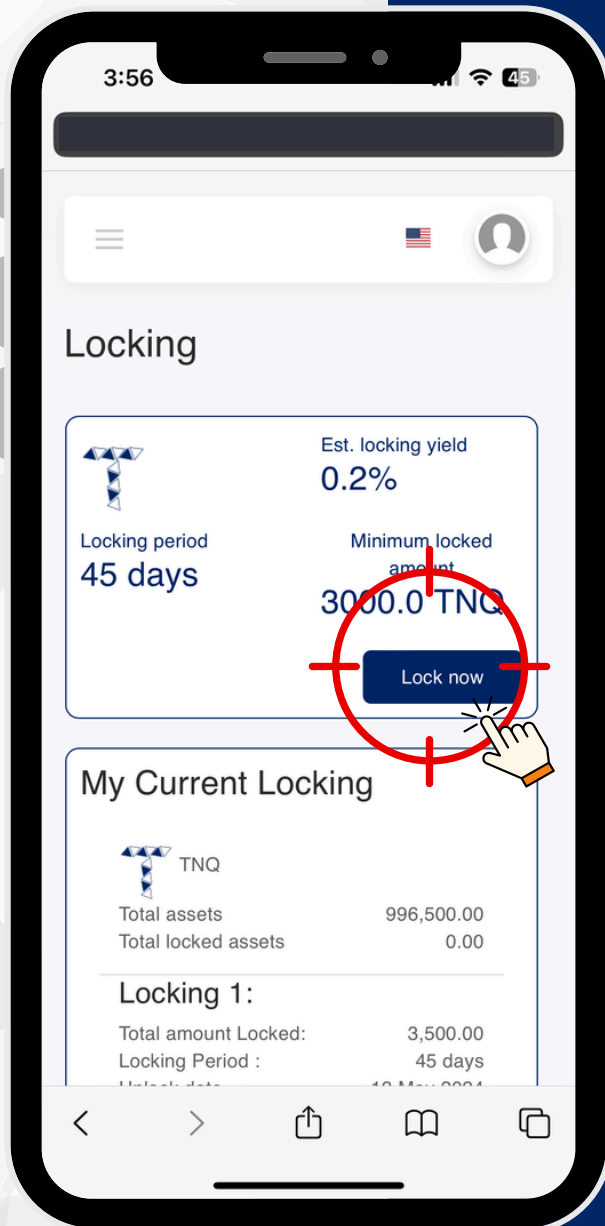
3:56

45

Locking

Est. locking yield
0.2%

Locking period
45 days

Minimum locked amount
3000.0 TNQ

Lock now

My Current Locking

TNQ

| Total assets | 996,500.00 |
|---|---|
| Total locked assets | 0.00 |

Locking 1:

| Total amount Locked: | 3,500.00 |
|---|---|
| Locking Period : | 45 days |
| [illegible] | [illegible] |